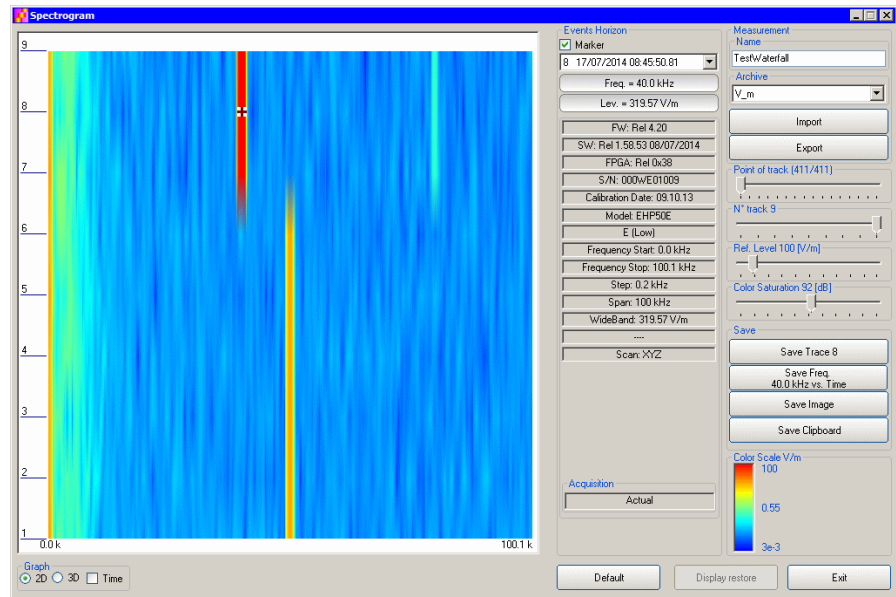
Spectrogram

9
8
7
6
5
4
3
2
1
0.0 k
100.1 k

Graph
2D 3D Time

Events Horizon
Marker
8 17/07/2014 08:45:50.81
Freq. = 40.0 kHz
Lev. = 319.57 V/m
FW: Rel 4.20
SW: Rel 1.58.53 08/07/2014
FPGA: Rel 0x38
S/N: 000WE01009
Calibration Date: 09.10.13
Model: EHP50E
E (Low)
Frequency Start: 0.0 kHz
Frequency Stop: 100.1 kHz
Step: 0.2 kHz
Span: 100 kHz
WideBand: 319.57 V/m
----
Scan: XYZ

Acquisition
Actual

Measurement
Name
TestWaterfall
Archive
V_m
Import
Export
Point of track (411/411)
N° track 9
Ref. Level 100 [V/m]
Color Saturation 92 [dB]
Save
Save Trace 8
Save Freq. 40.0 kHz vs. Time
Save Image
Save Clipboard
Color Scale V/m
100
0.55
3e-3

Default
Display restore
Exit